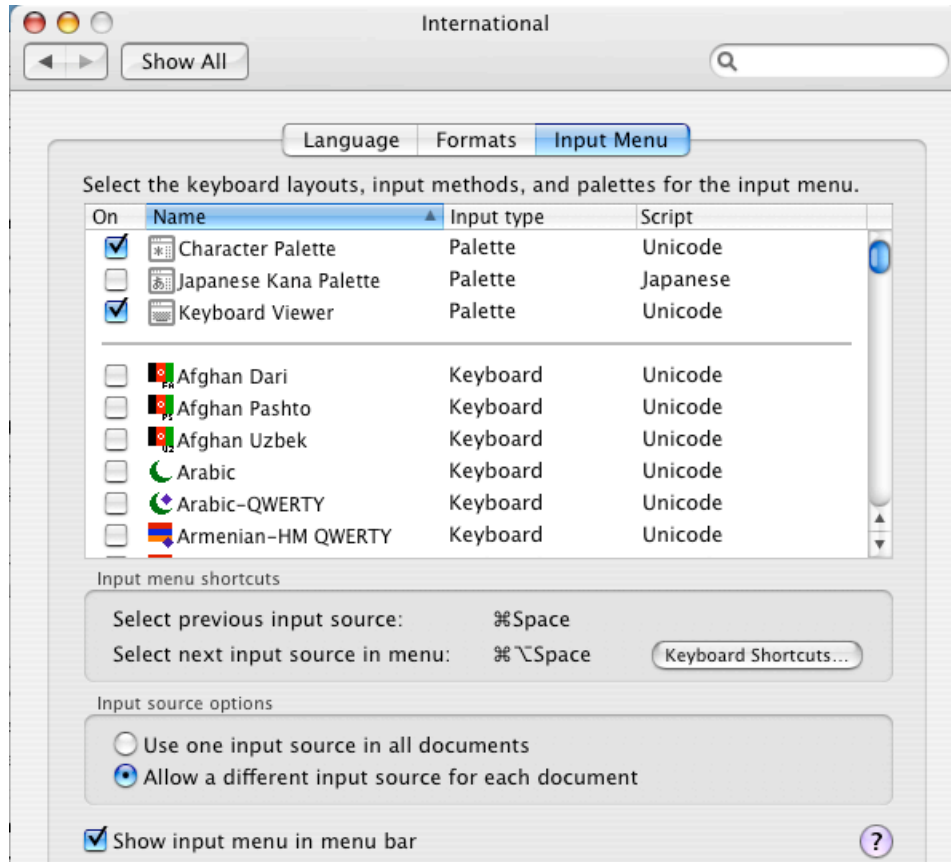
International

Show All

Language | Formats | Input Menu

Select the keyboard layouts, input methods, and palettes for the input menu.

| On | Name | Input type | Script |
|---|---|---|---|
| ☑ | Character Palette | Palette | Unicode |
| ☐ | Japanese Kana Palette | Palette | Japanese |
| ☑ | Keyboard Viewer | Palette | Unicode |
| ☐ | Afghan Dari | Keyboard | Unicode |
| ☐ | Afghan Pashto | Keyboard | Unicode |
| ☐ | Afghan Uzbek | Keyboard | Unicode |
| ☐ | Arabic | Keyboard | Unicode |
| ☐ | Arabic-QWERTY | Keyboard | Unicode |
| ☐ | Armenian-HM QWERTY | Keyboard | Unicode |

Input menu shortcuts

Select previous input source: ⌘Space

Select next input source in menu: ⌘⌥Space

Keyboard Shortcuts...

Input source options

Use one input source in all documents

Allow a different input source for each document

Show input menu in menu bar

?